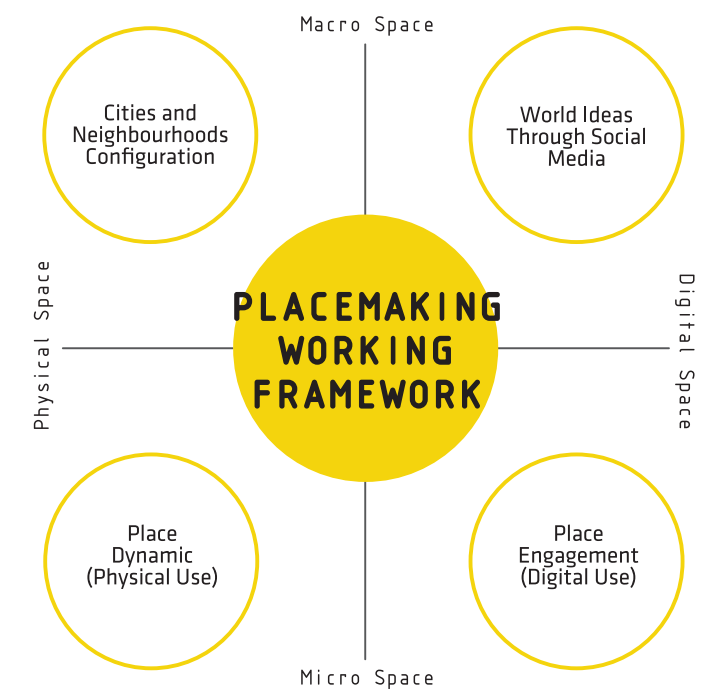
Macro Space

Cities and Neighbourhoods Configuration

World Ideas Through Social Media

Physical Space

PLACEMAKING WORKING FRAMEWORK

Digital Space

Place Dynamic (Physical Use)

Place Engagement (Digital Use)

Micro Space